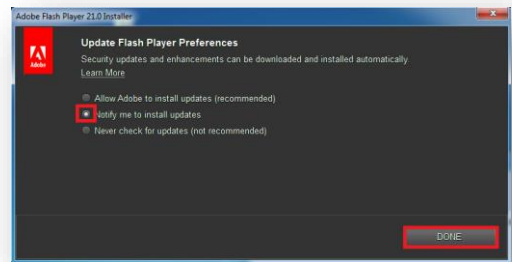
Adobe Flash Player 21.0 Installer

Adobe

Update Flash Player Preferences

Security updates and enhancements can be downloaded and installed automatically.

Learn More

Allow Adobe to install updates (recommended)

Notify me to install updates

Never check for updates (not recommended)

DONE